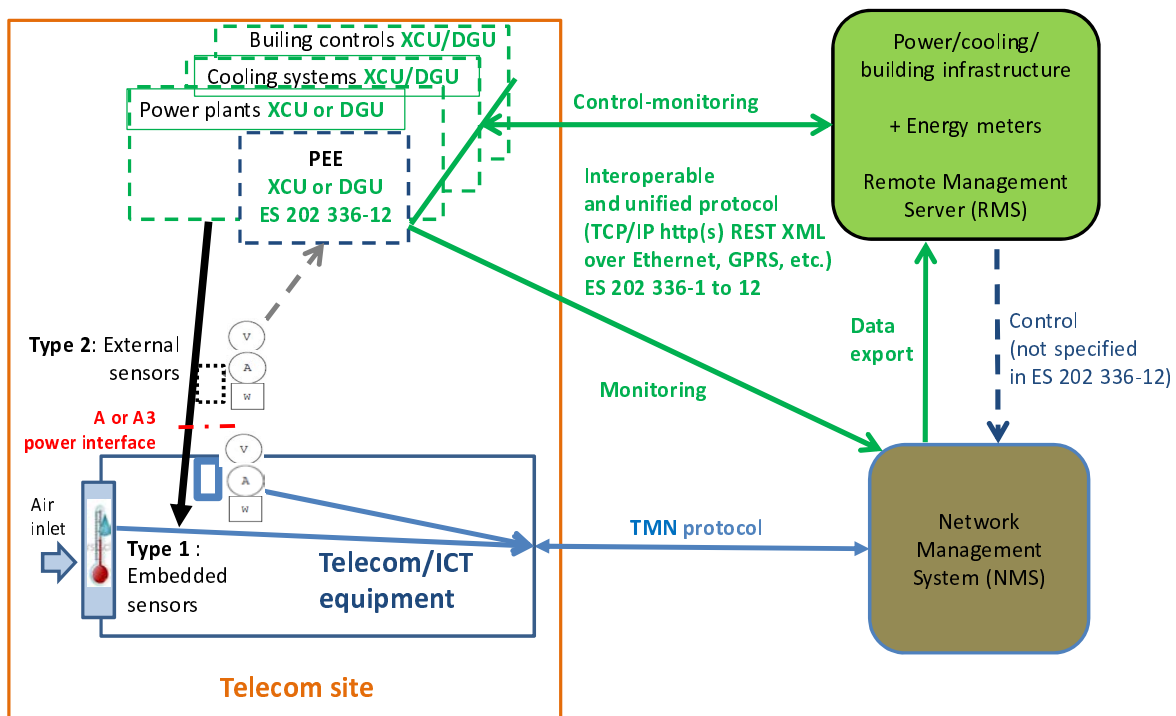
Builing controls XCU/DGU

Cooling systems XCU/DGU

Power plants XCU or DGU

PEE
XCU or DGU
ES 202 336-12

Control-monitoring

Power/cooling/
building infrastructure

+ Energy meters

Remote Management
Server (RMS)

Interoperable
and unified protocol
(TCP/IP http(s) REST XML
over Ethernet, GPRS, etc.)
ES 202 336-1 to 12

Type 2: External
sensors

V
A
W

A or A3
power interface

V
A
W

Data
export

Control
(not specified
in ES 202 336-12)

Monitoring

Air
inlet

Type 1 :
Embedded
sensors

Telecom/ICT
equipment

TMN protocol

Network
Management
System (NMS)

Telecom site